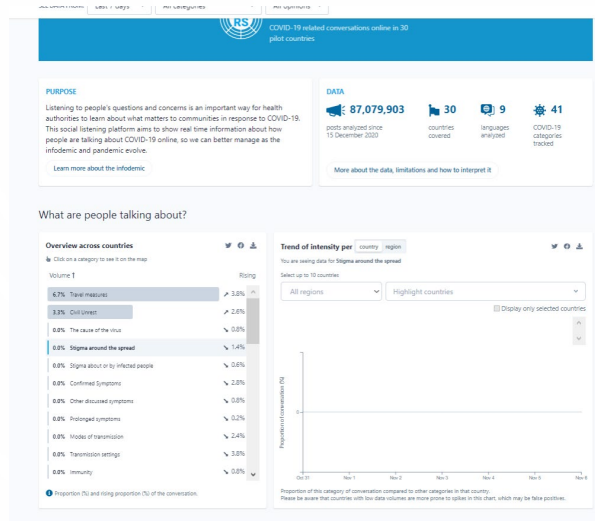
SEE DATA FROM: Last 7 days All categories All opinions

COVID-19 related conversations online in 30 pilot countries

PURPOSE

Listening to people's questions and concerns is an important way for health authorities to learn about what matters to communities in response to COVID-19. This social listening platform aims to show real time information about how people are talking about COVID-19 online, so we can better manage as the infodemic and pandemic evolve.

Learn more about the infodemic

DATA

87,079,903 posts analyzed since 15 December 2020

30 countries covered

9 languages analyzed

41 COVID-19 categories tracked

More about the data, limitations and how to interpret it

What are people talking about?

Overview across countries

Click on a category to see it on the map

Volume

Rising

| Volume | Category | Rising |
|---|---|---|
| 6.7% | Travel measures | ↗ 3.8% |
| 3.3% | Civil Unrest | ↗ 2.6% |
| 0.0% | The cause of the virus | ↘ 0.8% |
| 0.0% | Stigma around the spread | ↘ 1.4% |
| 0.0% | Stigma about or by infected people | ↘ 0.6% |
| 0.0% | Confirmed Symptoms | ↘ 2.8% |
| 0.0% | Other discussed symptoms | ↘ 0.8% |
| 0.0% | Prolonged symptoms | ↘ 0.2% |
| 0.0% | Modes of transmission | ↘ 2.4% |
| 0.0% | Transmission settings | ↘ 3.8% |
| 0.0% | Immunity | ↘ 0.8% |

Proportion (%) and rising proportion (%) of the conversation.

Trend of intensity per country region

You are seeing data for Stigma around the spread

Select up to 10 countries

All regions

Highlight countries

Display only selected countries

Proportion of conversation (%)

0

Oct 31 Nov 1 Nov 2 Nov 3 Nov 4 Nov 5 Nov 6

Proportion of this category of conversation compared to other categories in that country. Please be aware that countries with low data volumes are more prone to spikes in this chart, which may be false positives.